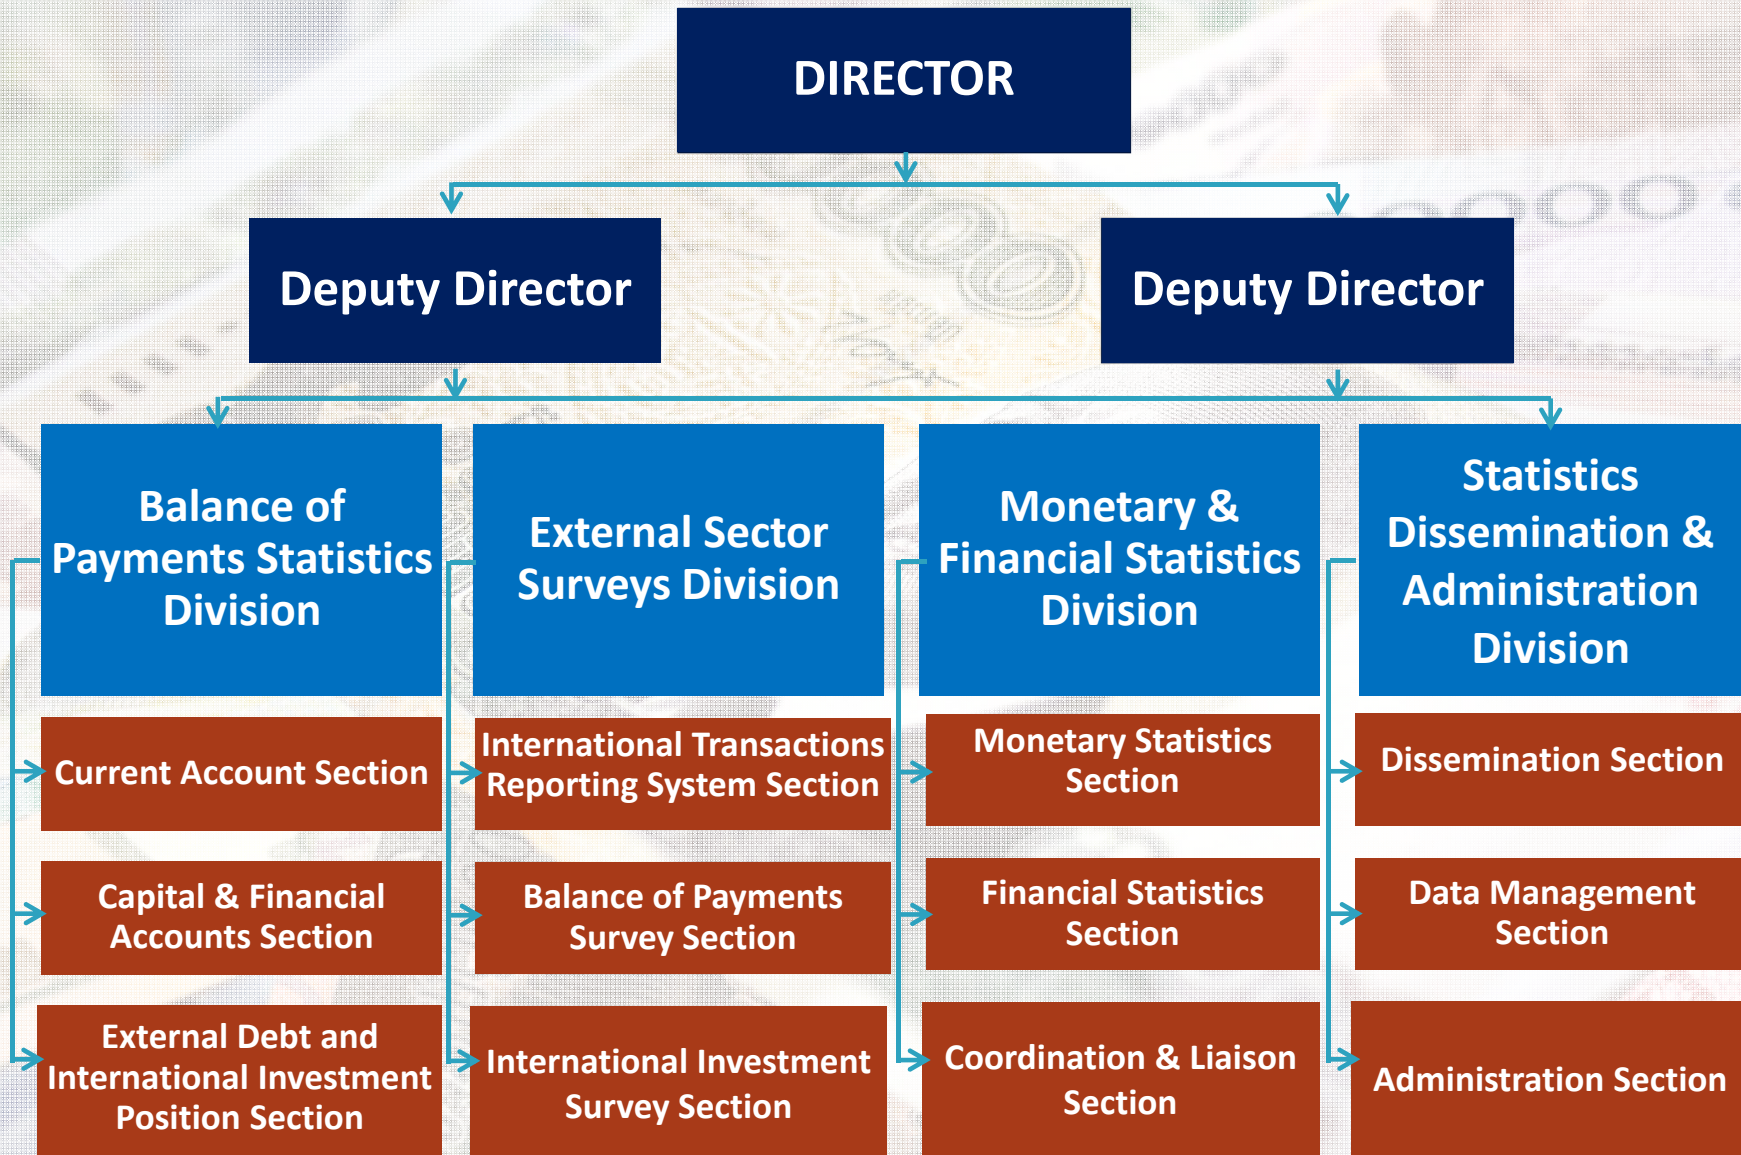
DIRECTOR

Deputy Director

Deputy Director

Balance of Payments Statistics Division

Current Account Section

Capital & Financial Accounts Section

External Debt and International Investment Position Section

External Sector Surveys Division

International Transactions Reporting System Section

Balance of Payments Survey Section

International Investment Survey Section

Monetary & Financial Statistics Division

Monetary Statistics Section

Financial Statistics Section

Coordination & Liaison Section

Statistics Dissemination & Administration Division

Dissemination Section

Data Management Section

Administration Section